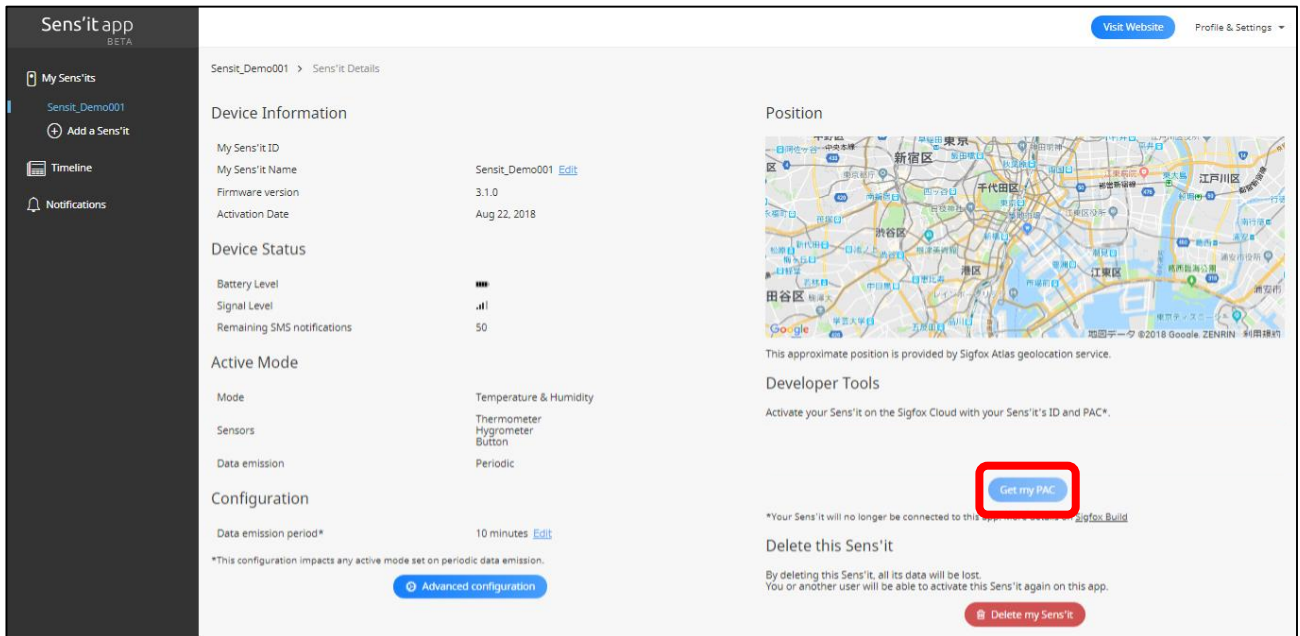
Sens'it app
BETA

My Sens'its
Sensit_Demo001
Add a Sens'it
Timeline
Notifications

Visit Website
Profile & Settings

Sensit_Demo001 > Sens'it Details

Device Information

| My Sens'it ID | |
|---|---|
| My Sens'it Name | Sensit_Demo001 Edit |
| Firmware version | 3.1.0 |
| Activation Date | Aug 22, 2018 |

Device Status

| Battery Level | |
|---|---|
| Signal Level | |
| Remaining SMS notifications | 50 |

Active Mode

| Mode | Temperature & Humidity |
|---|---|
| Sensors | Thermometer Hygrometer Button |
| Data emission | Periodic |

Configuration

| Data emission period* | 10 minutes Edit |
|---|---|

*This configuration impacts any active mode set on periodic data emission.

Advanced configuration

Position

新宿区 千代田区 江戸川区 渋谷区 港区 江東区 田谷区
Google 地図データ ©2018 Google, ZENRIN 利用規約

This approximate position is provided by Sigfox Atlas geolocation service.

Developer Tools

Activate your Sens'it on the Sigfox Cloud with your Sens'it's ID and PAC*.

Get my PAC

*Your Sens'it will no longer be connected to this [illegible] Sigfox Build

Delete this Sens'it

By deleting this Sens'it, all its data will be lost.
You or another user will be able to activate this Sens'it again on this app.

Delete my Sens'it